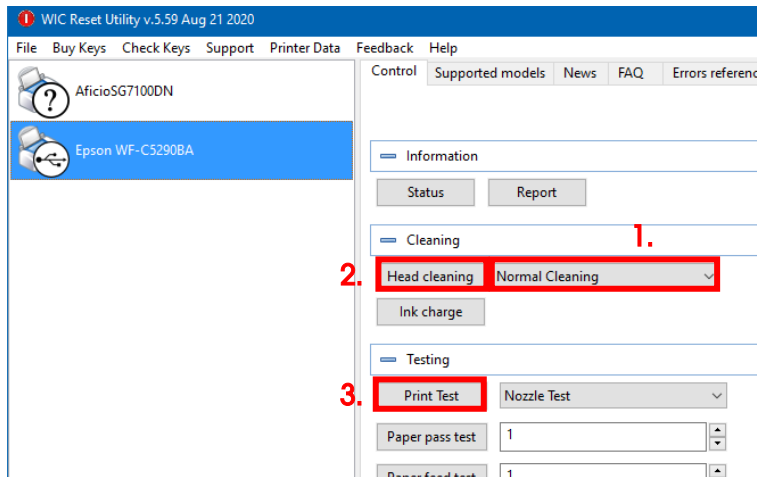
WIC Reset Utility v.5.59 Aug 21 2020

File Buy Keys Check Keys Support Printer Data Feedback Help

AficioSG7100DN

Epson WF-C5290BA

Control Supported models News FAQ Errors referenc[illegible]

Information

Status Report

Cleaning

1.

2. Head cleaning Normal Cleaning

Ink charge

Testing

3. Print Test Nozzle Test

Paper pass test 1

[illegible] 1